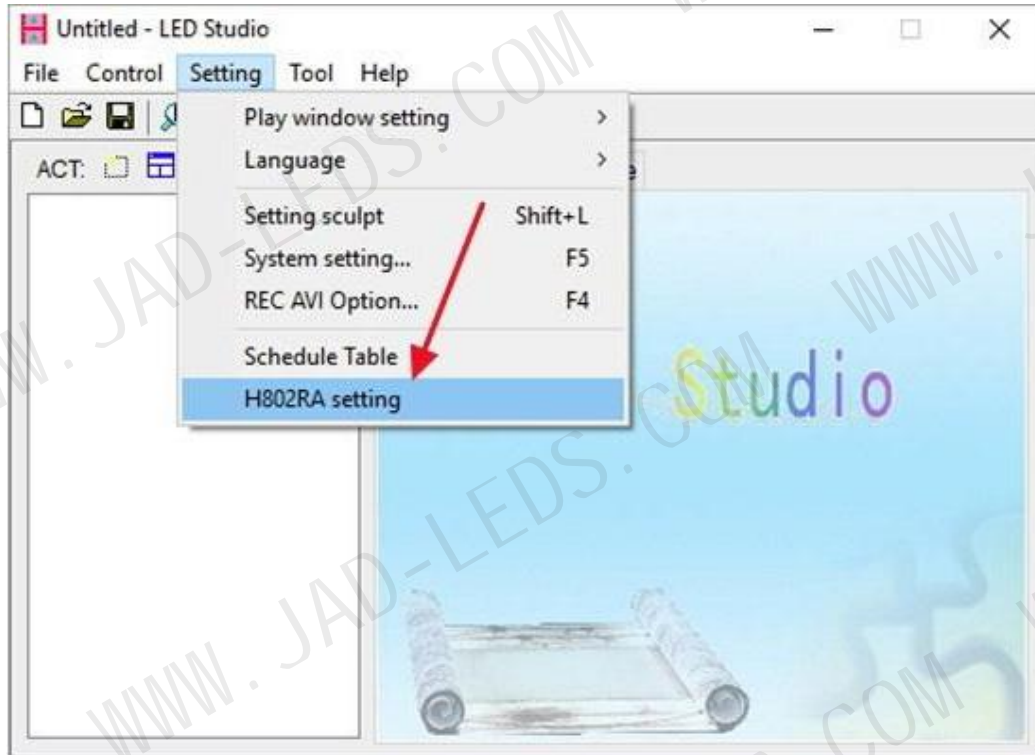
Untitled - LED Studio

File Control Setting Tool Help

ACT:

Play window setting >
Language >
Setting sculpt Shift+L
System setting... F5
REC AVI Option... F4
Schedule Table
H802RA setting

Studio

WWW.JAD-LEDS.COM
WWW.JAD-LEDS.COM
WWW.JAD-LEDS.COM